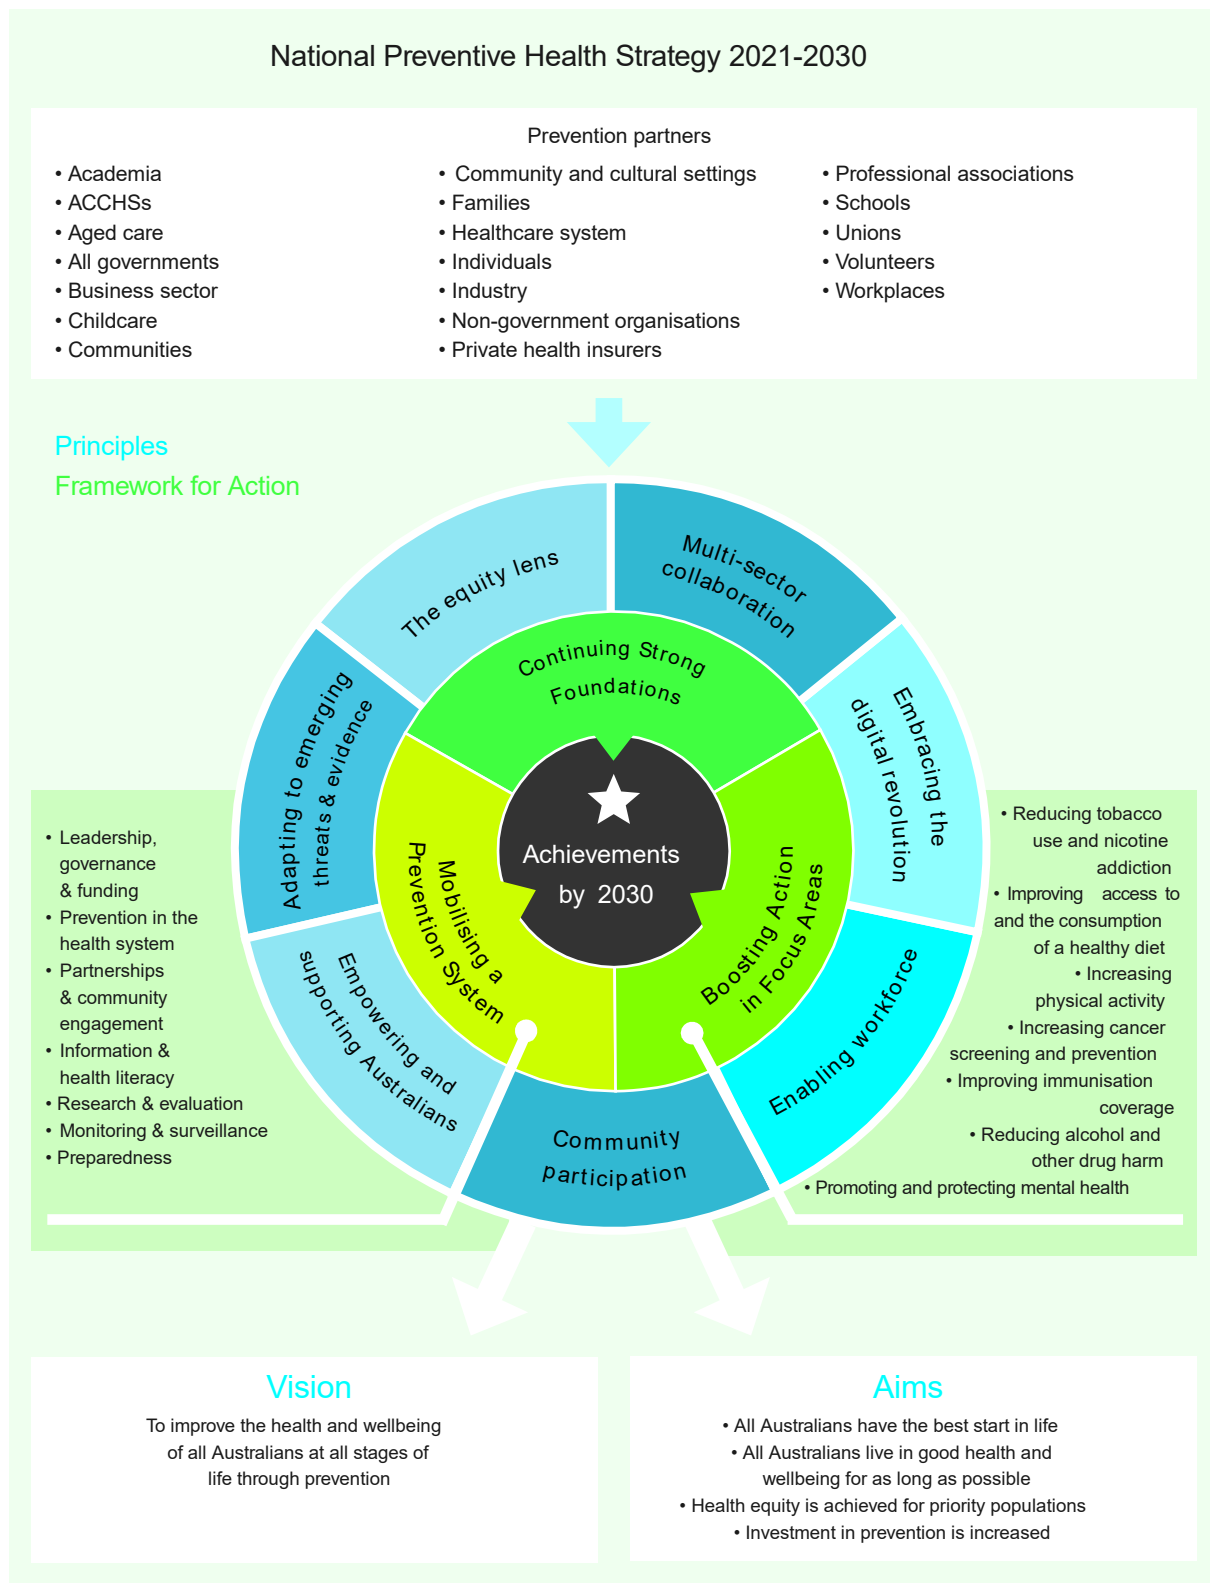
National Preventive Health Strategy 2021-2030

Prevention partners

• Academia
• ACCHSs
• Aged care
• All governments
• Business sector
• Childcare
• Communities

• Community and cultural settings
• Families
• Healthcare system
• Individuals
• Industry
• Non-government organisations
• Private health insurers

• Professional associations
• Schools
• Unions
• Volunteers
• Workplaces

Principles

Framework for Action

The equity lens

Multi-sector collaboration

Embracing the digital revolution

Enabling workforce

Community participation

Empowering and supporting Australians

Adapting to emerging threats & evidence

Continuing Strong Foundations

Mobilising a Prevention System

Boosting Action in Focus Areas

Achievements by 2030

• Leadership, governance & funding
• Prevention in the health system
• Partnerships & community engagement
• Information & health literacy
• Research & evaluation
• Monitoring & surveillance
• Preparedness

• Reducing tobacco use and nicotine addiction
• Improving access to and the consumption of a healthy diet
• Increasing physical activity
• Increasing cancer screening and prevention
• Improving immunisation coverage
• Reducing alcohol and other drug harm
• Promoting and protecting mental health

Vision

To improve the health and wellbeing of all Australians at all stages of life through prevention

Aims

• All Australians have the best start in life
• All Australians live in good health and wellbeing for as long as possible
• Health equity is achieved for priority populations
• Investment in prevention is increased